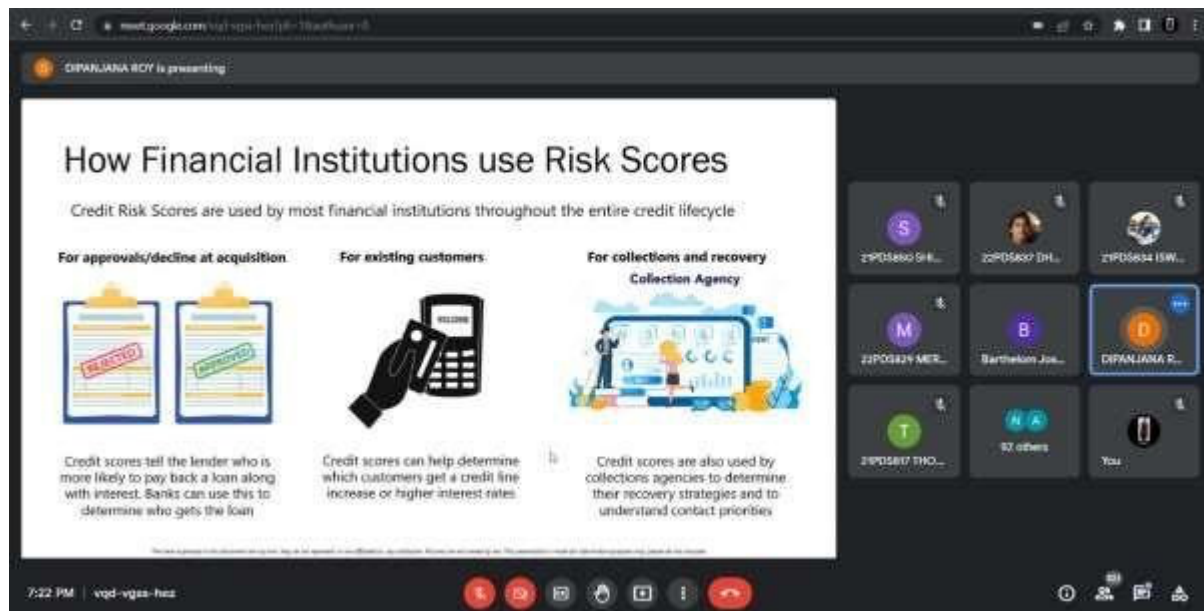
meet.google.com/vqd-vgss-hez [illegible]

D DIPANJANA ROY is presenting

How Financial Institutions use Risk Scores

Credit Risk Scores are used by most financial institutions throughout the entire credit lifecycle

For approvals/decline at acquisition

REJECTED

APPROVED

Credit scores tell the lender who is more likely to pay back a loan along with interest. Banks can use this to determine who gets the loan

For existing customers

Credit scores can help determine which customers get a credit line increase or higher interest rates

For collections and recovery

Collection Agency

Credit scores are also used by collections agencies to determine their recovery strategies and to understand contact priorities

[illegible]

S
21PDS850 SHI...

22PDS837 DH...

21PDS834 ISW...

M
22PDS829 MER...

B
Barthelom Jos...

D
DIPANJANA R...

T
21PDS817 THO...

92 others

You

7:22 PM | vqd-vgss-hez